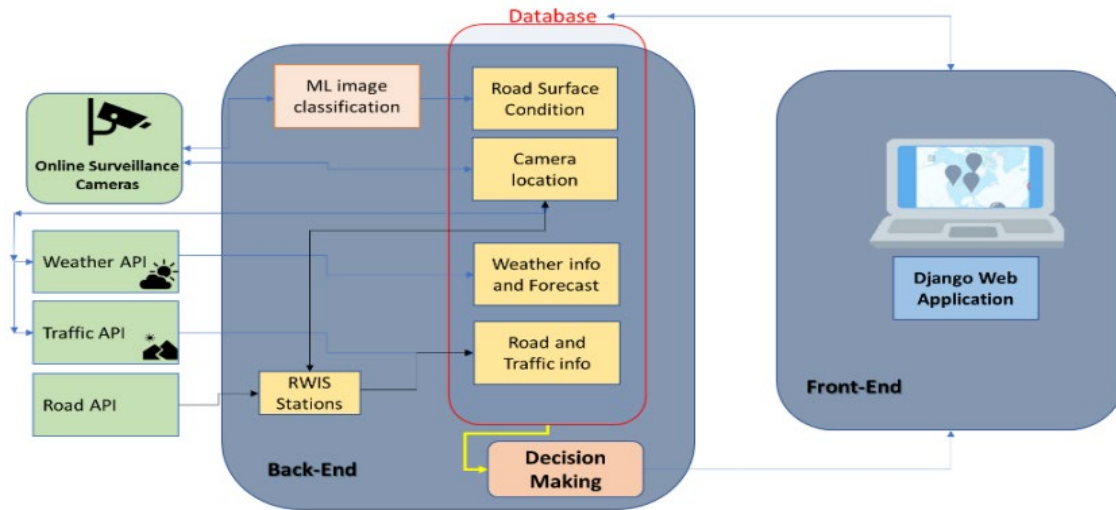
Database

ML image classification

Road Surface Condition

Online Surveillance Cameras

Camera location

Weather API

Weather info and Forecast

Traffic API

Road and Traffic info

Road API

RWIS Stations

Back-End

Decision Making

Django Web Application

Front-End